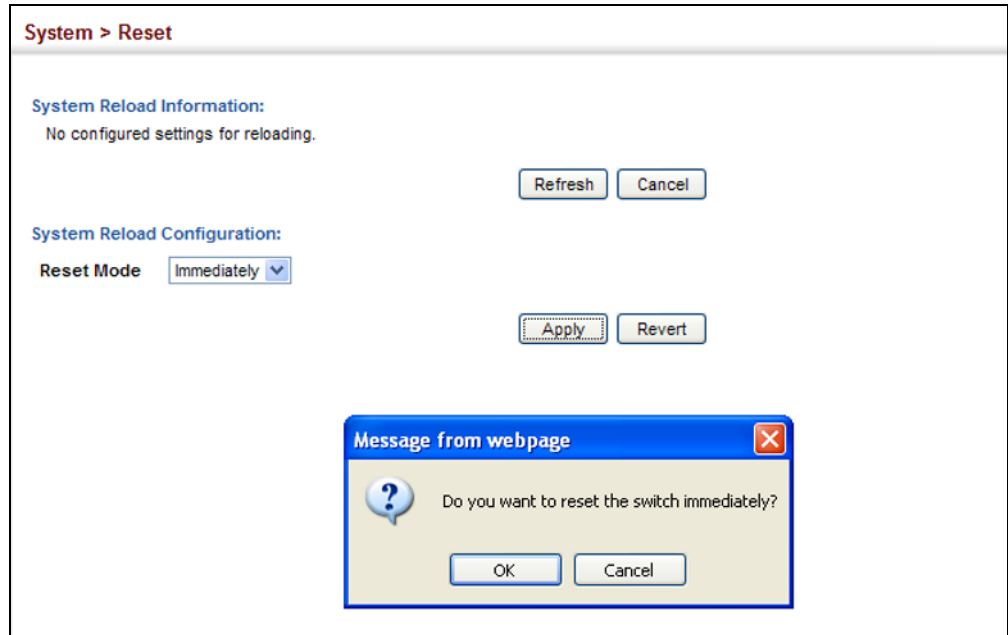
System > Reset

System Reload Information:
No configured settings for reloading.

Refresh Cancel

System Reload Configuration:
Reset Mode Immediately

Apply Revert

Message from webpage

Do you want to reset the switch immediately?

OK Cancel